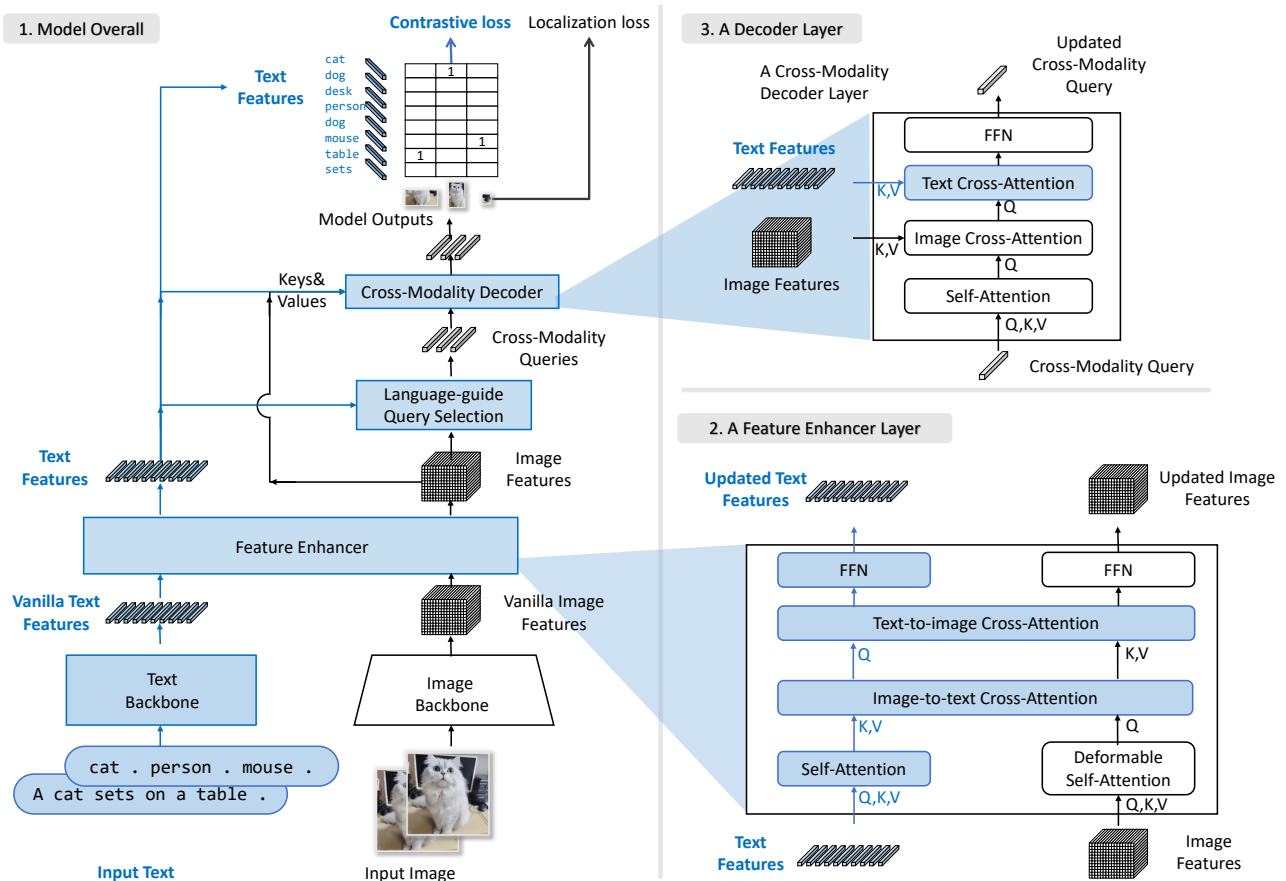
1. Model Overall

Contrastive loss
Localization loss

Text Features

cat
dog
desk
person
dog
mouse
table
sets

1
1
1

Model Outputs

Keys& Values
Cross-Modality Decoder

Cross-Modality Queries

Language-guide Query Selection

Text Features

Image Features

Feature Enhancer

Vanilla Text Features

Vanilla Image Features

Text Backbone

Image Backbone

cat . person . mouse .
A cat sets on a table .

Input Text
Input Image

3. A Decoder Layer

A Cross-Modality Decoder Layer

Updated Cross-Modality Query

FFN
Text Features
K,V
Text Cross-Attention
Q
K,V
Image Cross-Attention
Image Features
Q
Self-Attention
Q,K,V
Cross-Modality Query

2. A Feature Enhancer Layer

Updated Text Features
Updated Image Features

FFN
FFN
Text-to-image Cross-Attention
Q
K,V
Image-to-text Cross-Attention
K,V
Q
Self-Attention
Deformable Self-Attention
Q,K,V
Q,K,V
Text Features
Image Features